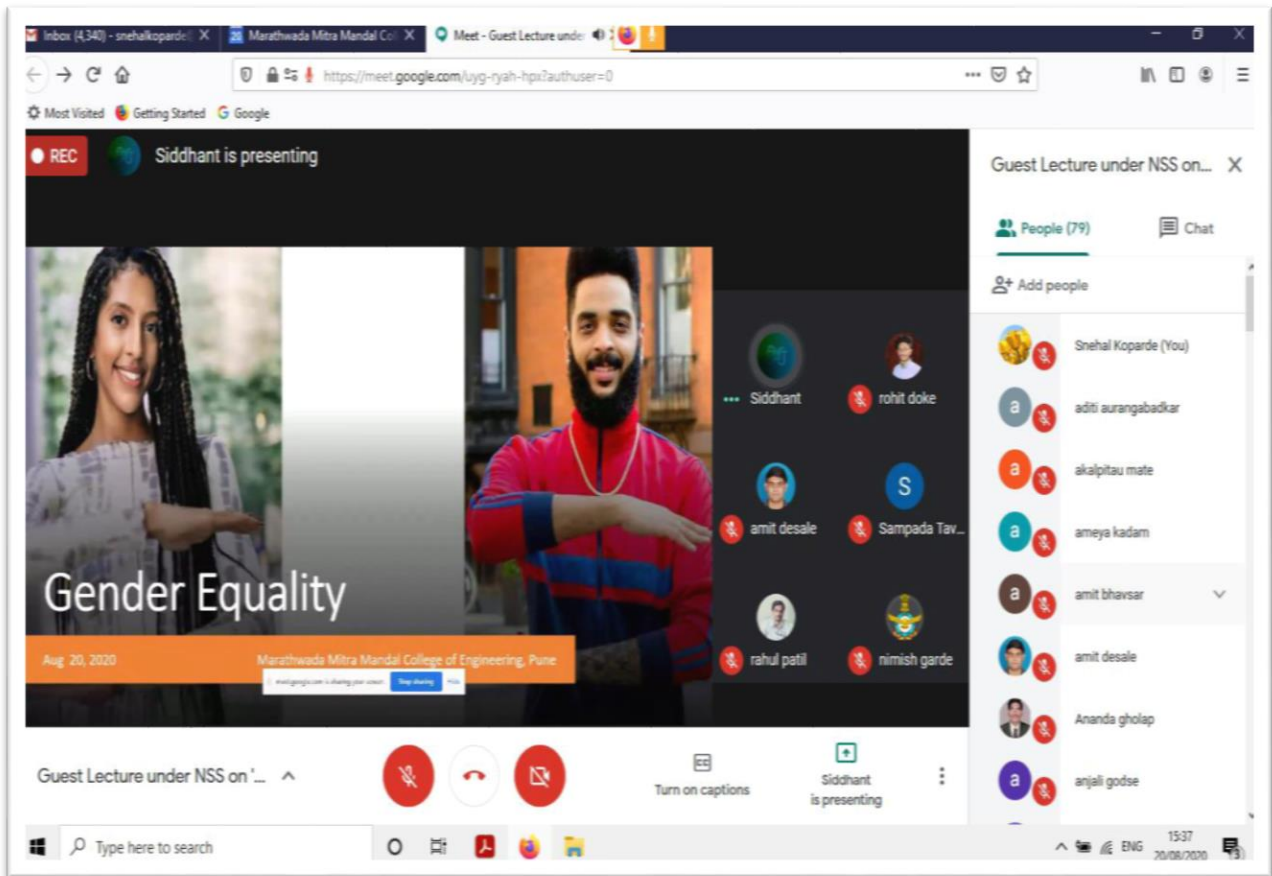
Inbox (4,340) - snehalkoparde | Marathwada Mitra Mandal Co | Meet - Guest Lecture unde

https://meet.google.com/uyg-ryah-hpx?authuser=0

Most Visited Getting Started Google

REC Siddhant is presenting

Gender Equality

Aug 20, 2020 Marathwada Mitra Mandal College of Engineering, Pune

meet.google.com is sharing your screen. Stop sharing Hide

Siddhant rohit doke amit desale Sampada Tav... rahul patil nimish garde

Guest Lecture under NSS on... X

People (79) Chat

Add people

Snehal Koparde (You)
aditi aurangabadkar
akalpitau mate
ameya kadam
amit bhavsar
amit desale
Ananda gholap
anjali godse

Guest Lecture under NSS on '...

Turn on captions

Siddhant is presenting

Type here to search

ENG 15:37 20/08/2020